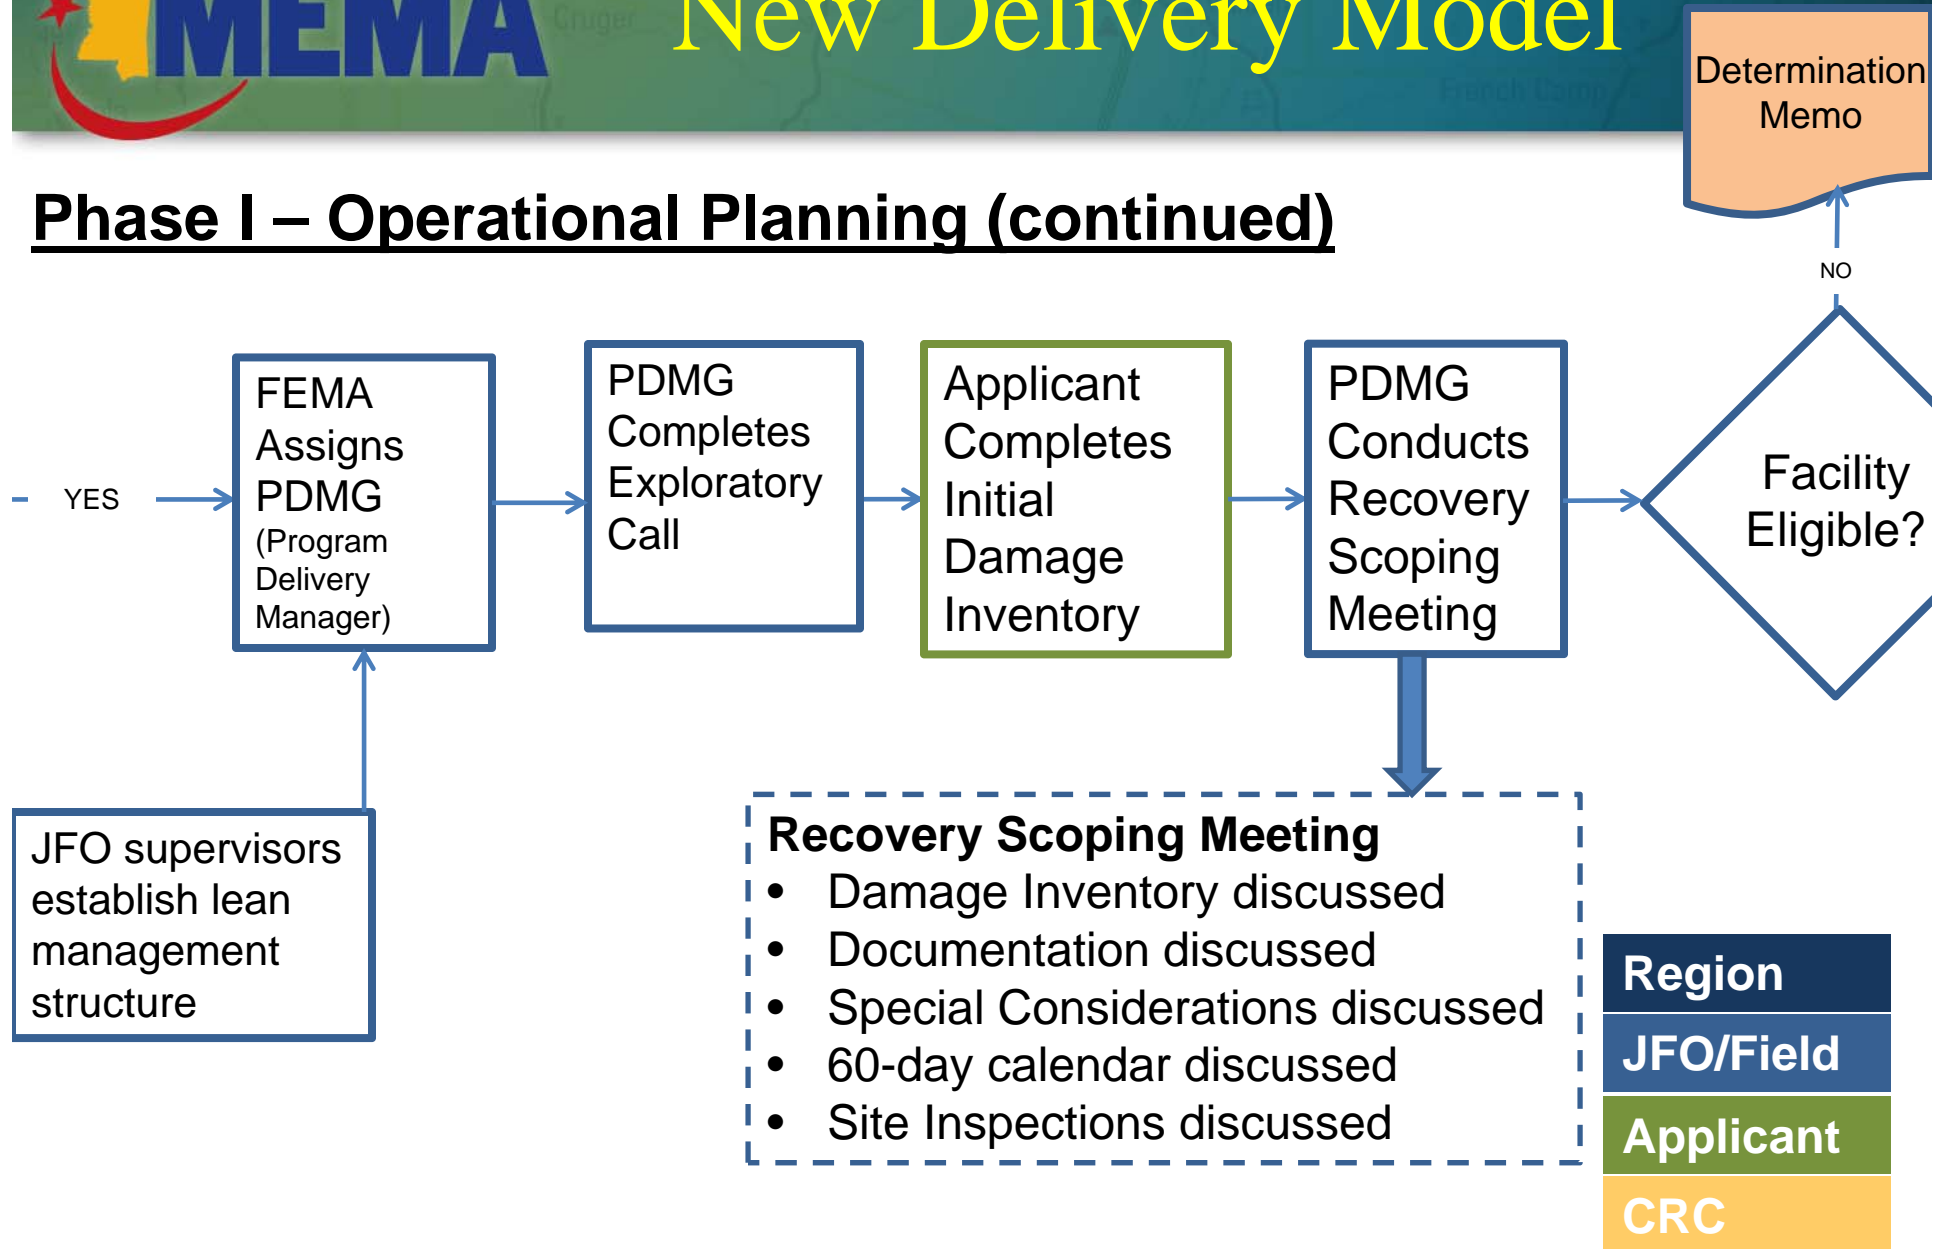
MEMA Cruger New Delivery Model French Camp

Determination Memo

Phase I – Operational Planning (continued)

NO

YES

FEMA Assigns PDMG (Program Delivery Manager)

PDMG Completes Exploratory Call

Applicant Completes Initial Damage Inventory

PDMG Conducts Recovery Scoping Meeting

Facility Eligible?

JFO supervisors establish lean management structure

Recovery Scoping Meeting
• Damage Inventory discussed
• Documentation discussed
• Special Considerations discussed
• 60-day calendar discussed
• Site Inspections discussed

Region
JFO/Field
Applicant
CRC